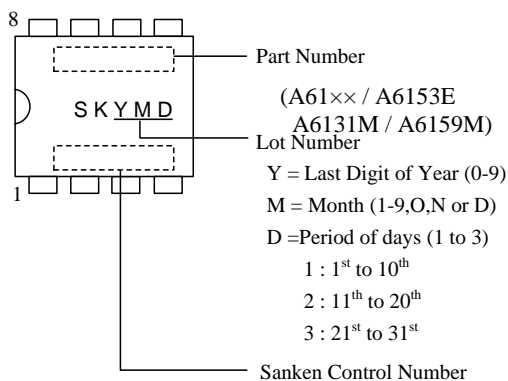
8

1

Part Number

(A61×× / A6153E A6131M / A6159M)

SKYMD

Lot Number

Y = Last Digit of Year (0-9)

M = Month (1-9,O,N or D)

D =Period of days (1 to 3)

1 : 1$^{st}$ to 10$^{th}$

2 : 11$^{th}$ to 20$^{th}$

3 : 21$^{st}$ to 31$^{st}$

Sanken Control Number